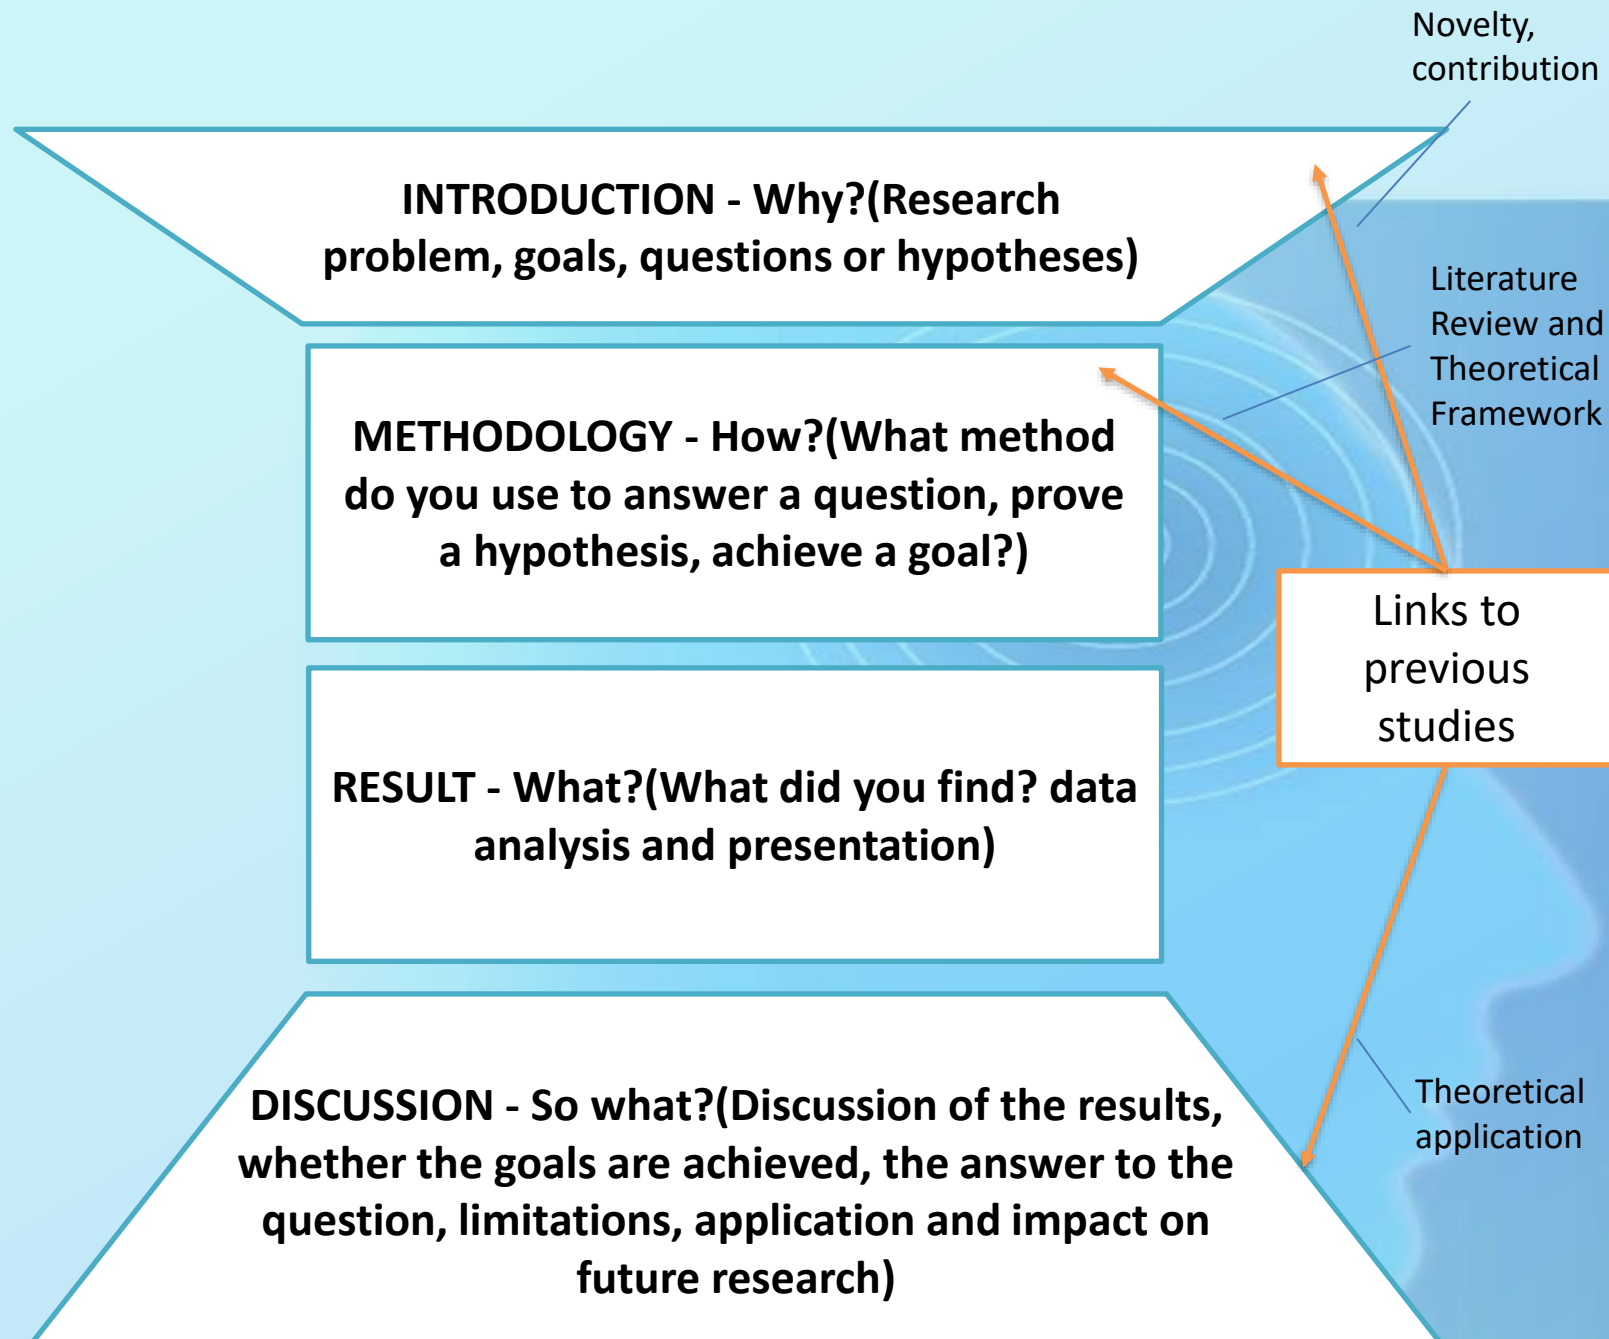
Novelty, contribution

INTRODUCTION - Why?(Research problem, goals, questions or hypotheses)

Literature Review and Theoretical Framework

METHODOLOGY - How?(What method do you use to answer a question, prove a hypothesis, achieve a goal?)

Links to previous studies

RESULT - What?(What did you find? data analysis and presentation)

Theoretical application

DISCUSSION - So what?(Discussion of the results, whether the goals are achieved, the answer to the question, limitations, application and impact on future research)